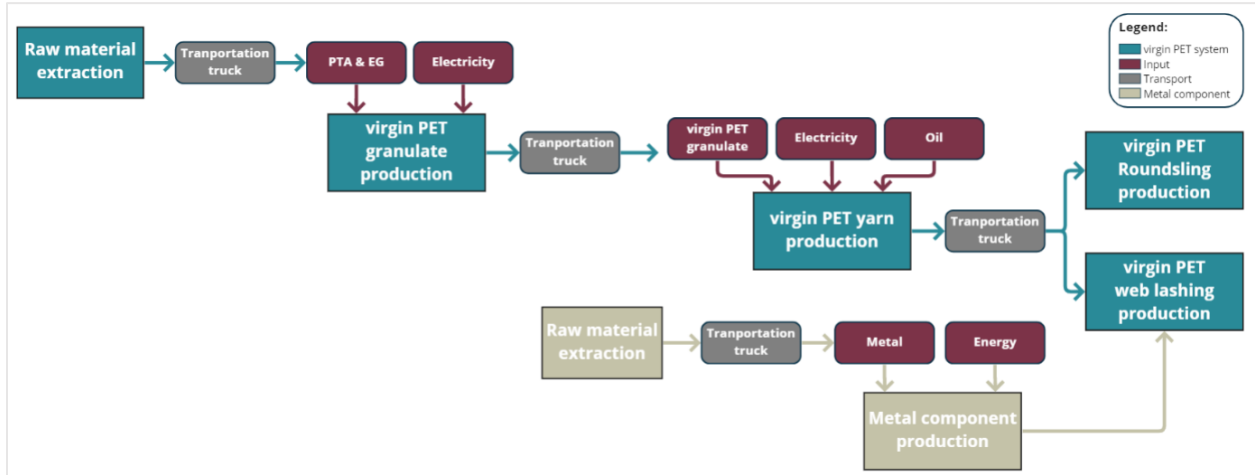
Raw material extraction

Tranportation truck

PTA & EG

Electricity

virgin PET granulate production

Tranportation truck

virgin PET granulate

Electricity

Oil

virgin PET yarn production

Tranportation truck

virgin PET Roundsling production

virgin PET web lashing production

Raw material extraction

Tranportation truck

Metal

Energy

Metal component production

Legend:
virgin PET system
Input
Transport
Metal component